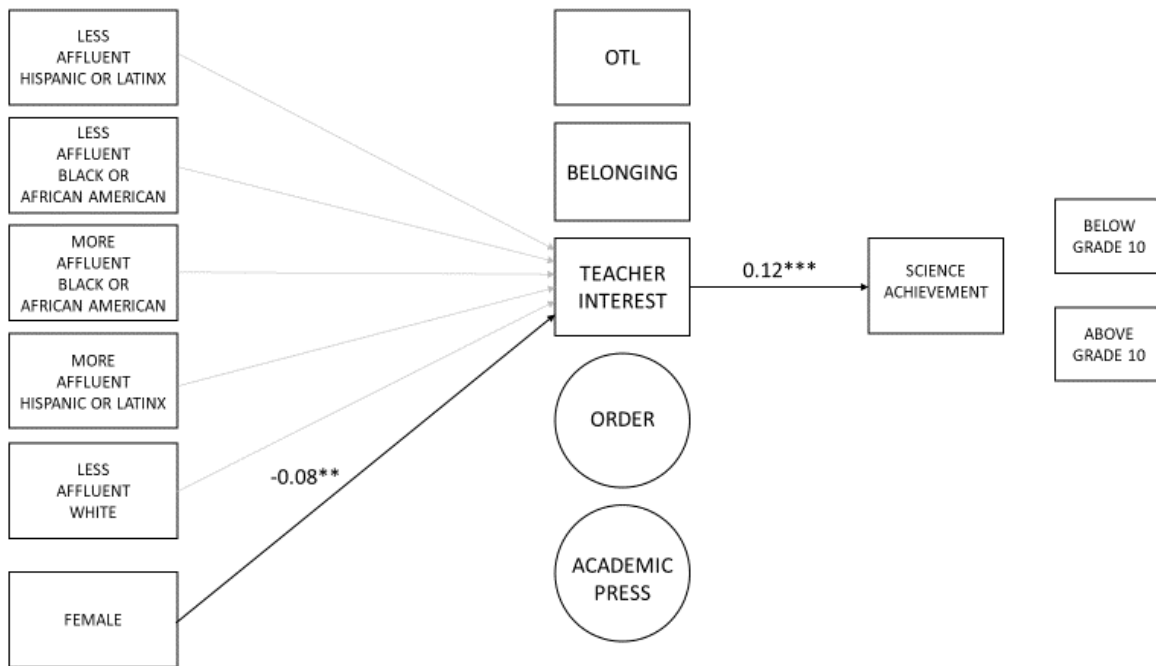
LESS AFFLUENT HISPANIC OR LATINX

LESS AFFLUENT BLACK OR AFRICAN AMERICAN

MORE AFFLUENT BLACK OR AFRICAN AMERICAN

MORE AFFLUENT HISPANIC OR LATINX

LESS AFFLUENT WHITE

FEMALE

-0.08**

OTL

BELONGING

TEACHER INTEREST

ORDER

ACADEMIC PRESS

0.12***

SCIENCE ACHIEVEMENT

BELOW GRADE 10

ABOVE GRADE 10